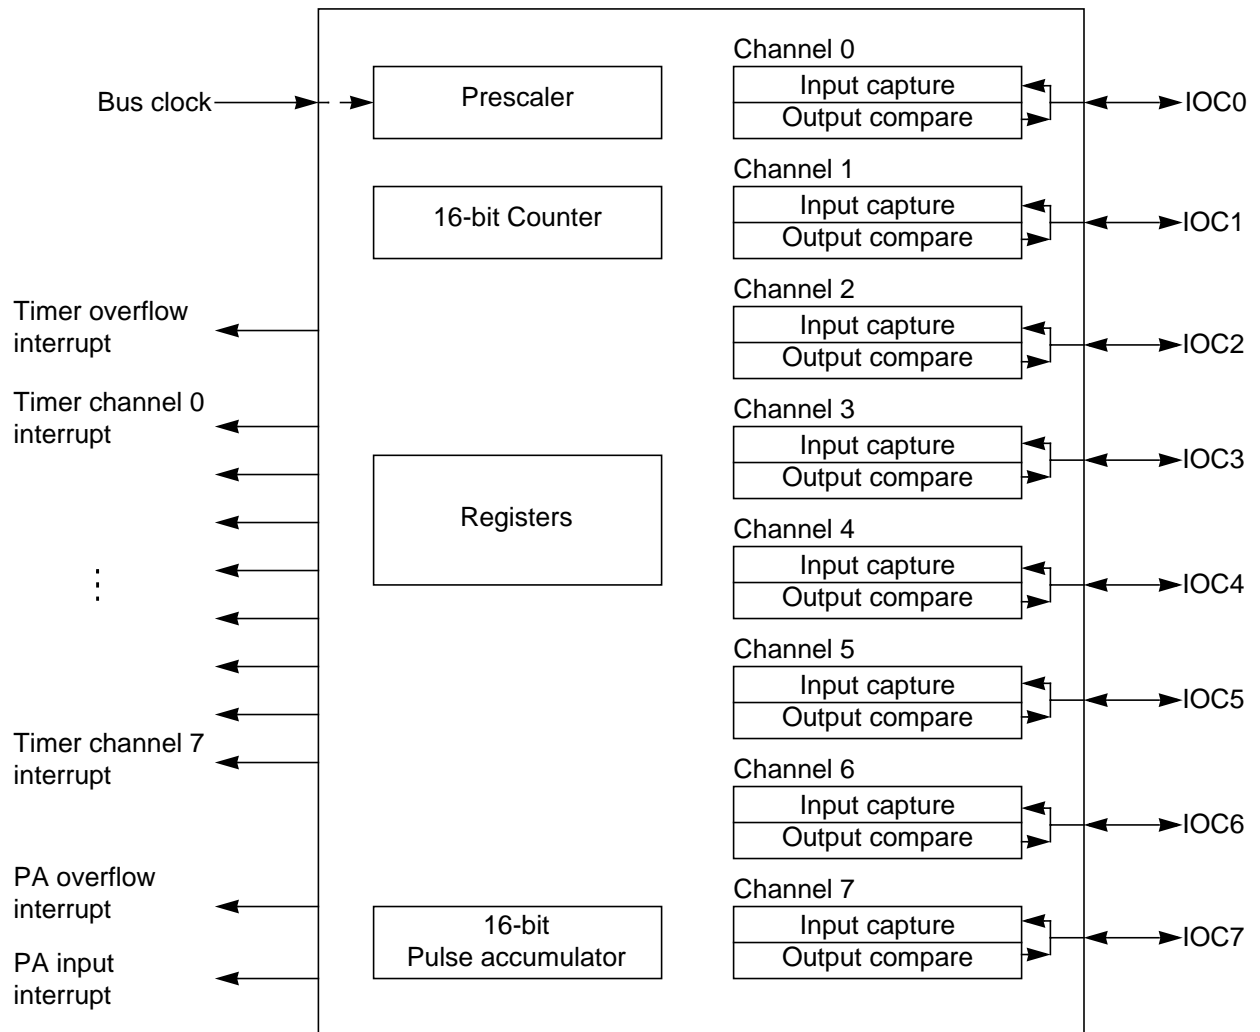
Bus clock

Prescaler

16-bit Counter

Timer overflow interrupt

Timer channel 0 interrupt

Registers

⋮

Timer channel 7 interrupt

PA overflow interrupt

PA input interrupt

16-bit Pulse accumulator

Channel 0
Input capture
Output compare
IOC0

Channel 1
Input capture
Output compare
IOC1

Channel 2
Input capture
Output compare
IOC2

Channel 3
Input capture
Output compare
IOC3

Channel 4
Input capture
Output compare
IOC4

Channel 5
Input capture
Output compare
IOC5

Channel 6
Input capture
Output compare
IOC6

Channel 7
Input capture
Output compare
IOC7